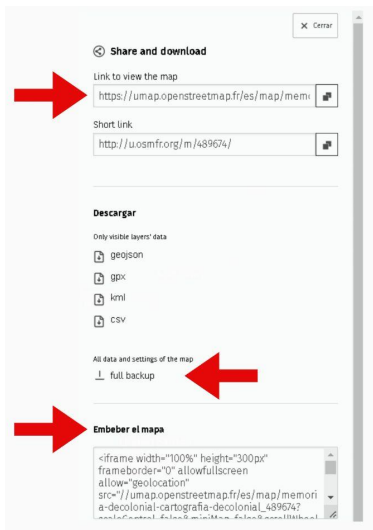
× Cerrar

Share and download

Link to view the map

https://umap.openstreetmap.fr/es/map/mem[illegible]

Short link

http://u.osmfr.org/m/489674/

Descargar

Only visible layers' data

geojson

gpx

kml

csv

All data and settings of the map

full backup

Embeber el mapa

<iframe width="100%" height="300px" frameborder="0" allowfullscreen allow="geolocation" src="//umap.openstreetmap.fr/es/map/memoria-decolonial-cartografia-decolonial_489674?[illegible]